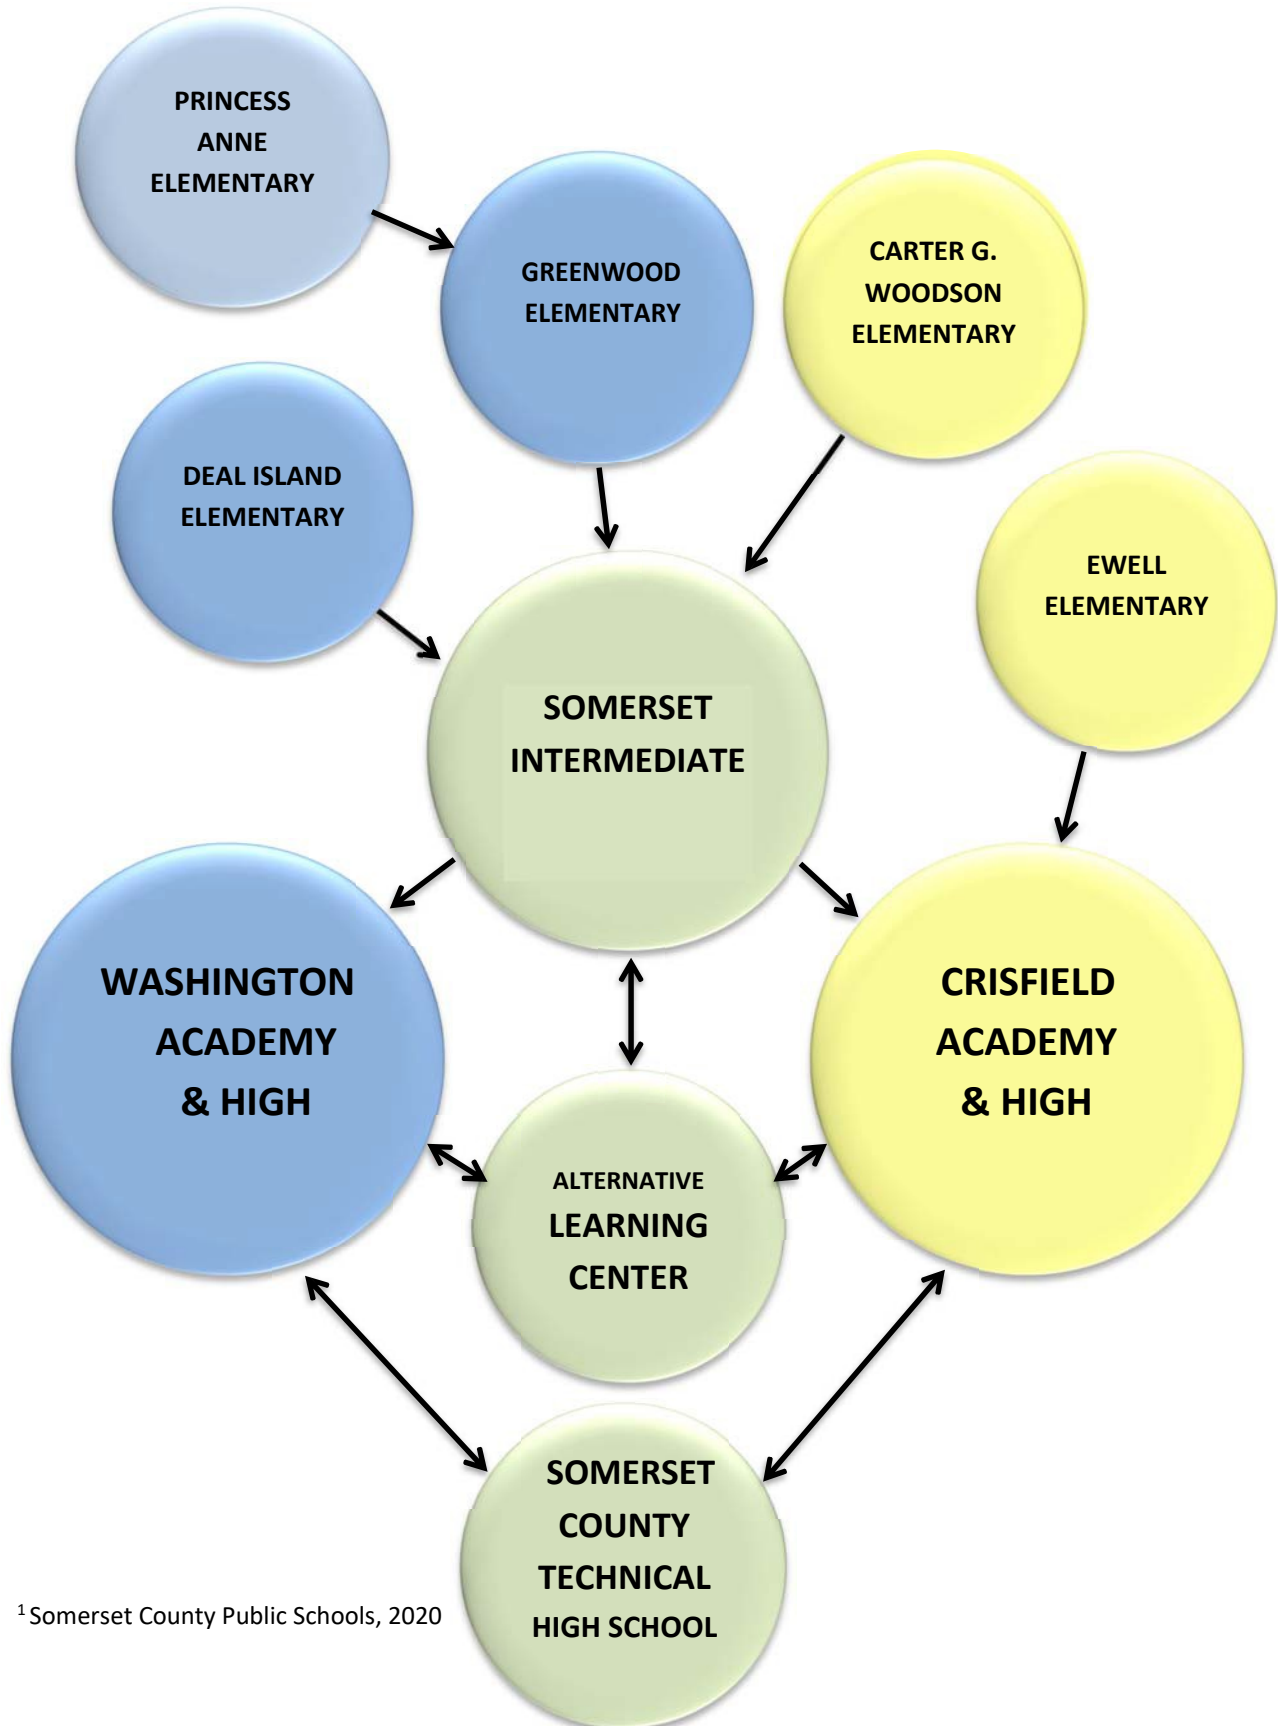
PRINCESS ANNE ELEMENTARY

GREENWOOD ELEMENTARY

CARTER G. WOODSON ELEMENTARY

DEAL ISLAND ELEMENTARY

EWELL ELEMENTARY

SOMERSET INTERMEDIATE

WASHINGTON ACADEMY & HIGH

CRISFIELD ACADEMY & HIGH

ALTERNATIVE LEARNING CENTER

SOMERSET COUNTY TECHNICAL HIGH SCHOOL

$^1$Somerset County Public Schools, 2020